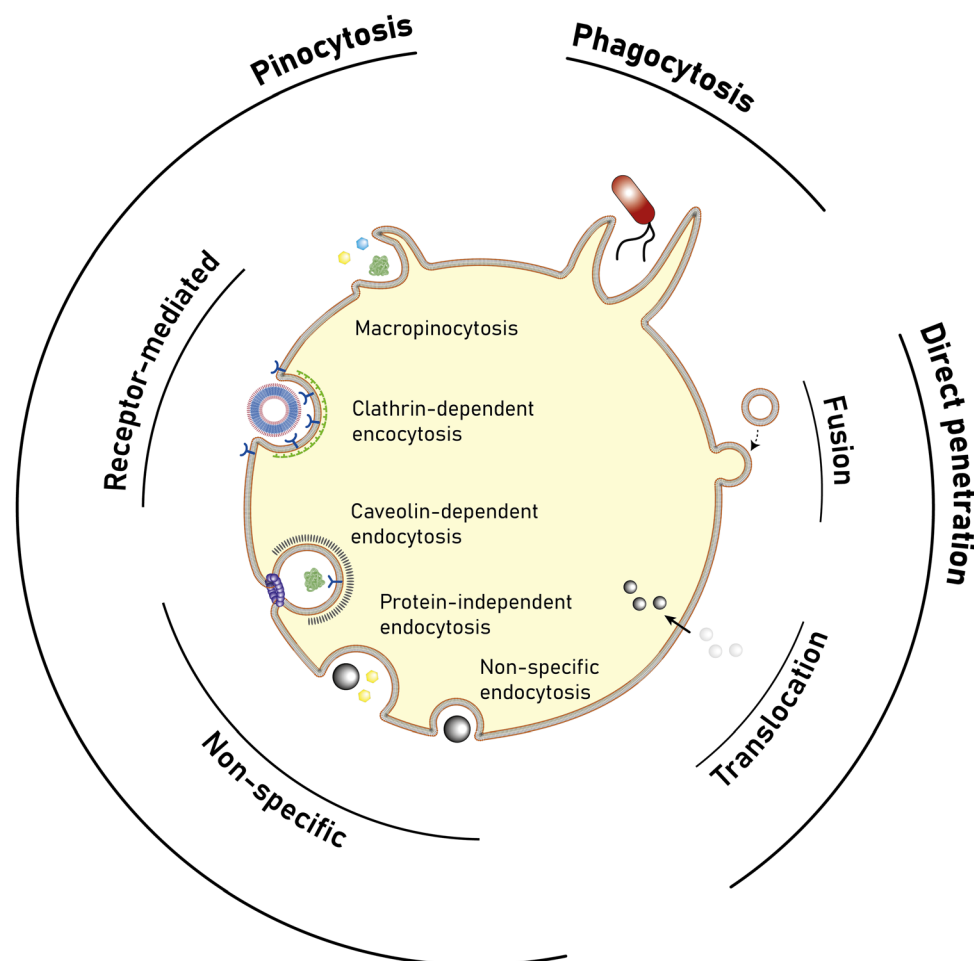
Pinocytosis

Phagocytosis

Receptor-mediated

Direct penetration

Macropinocytosis

Clathrin-dependent encocytosis

Fusion

Caveolin-dependent endocytosis

Protein-independent endocytosis

Non-specific endocytosis

Translocation

Non-specific